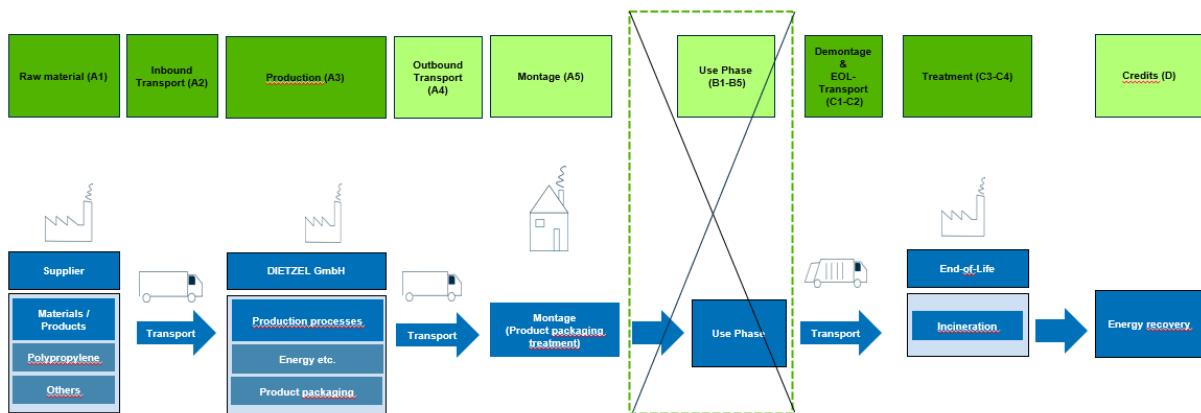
Raw material (A1)

Inbound Transport (A2)

Production (A3)

Outbound Transport (A4)

Montage (A5)

Use Phase (B1-B5)

Demontage & EOL-Transport (C1-C2)

Treatment (C3-C4)

Credits (D)

Supplier

Materials / Products

Polypropylene

Others

Transport

DIETZEL GmbH

Production processes

Energy etc.

Product packaging

Transport

Montage (Product packaging treatment)

Use Phase

Transport

End-of-Life

Incineration

Energy recovery